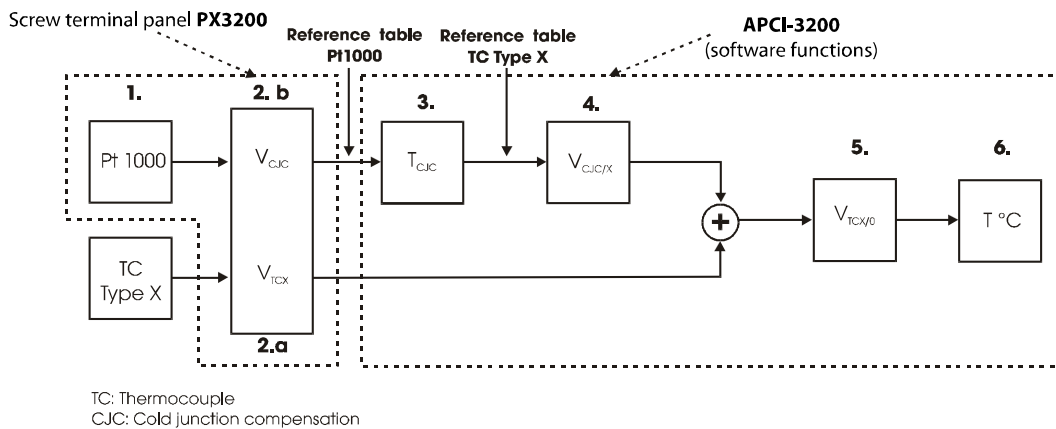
Screw terminal panel **PX3200**

**Reference table Pt1000**

**Reference table TC Type X**

**APCI-3200**
(software functions)

**1.**

Pt 1000

**2. b**

$V_{CJC}$

$V_{TCX}$

**2.a**

TC Type X

**3.**

$T_{CJC}$

**4.**

$V_{CJC/X}$

+

**5.**

$V_{TCX/0}$

**6.**

T °C

TC: Thermocouple
CJC: Cold junction compensation